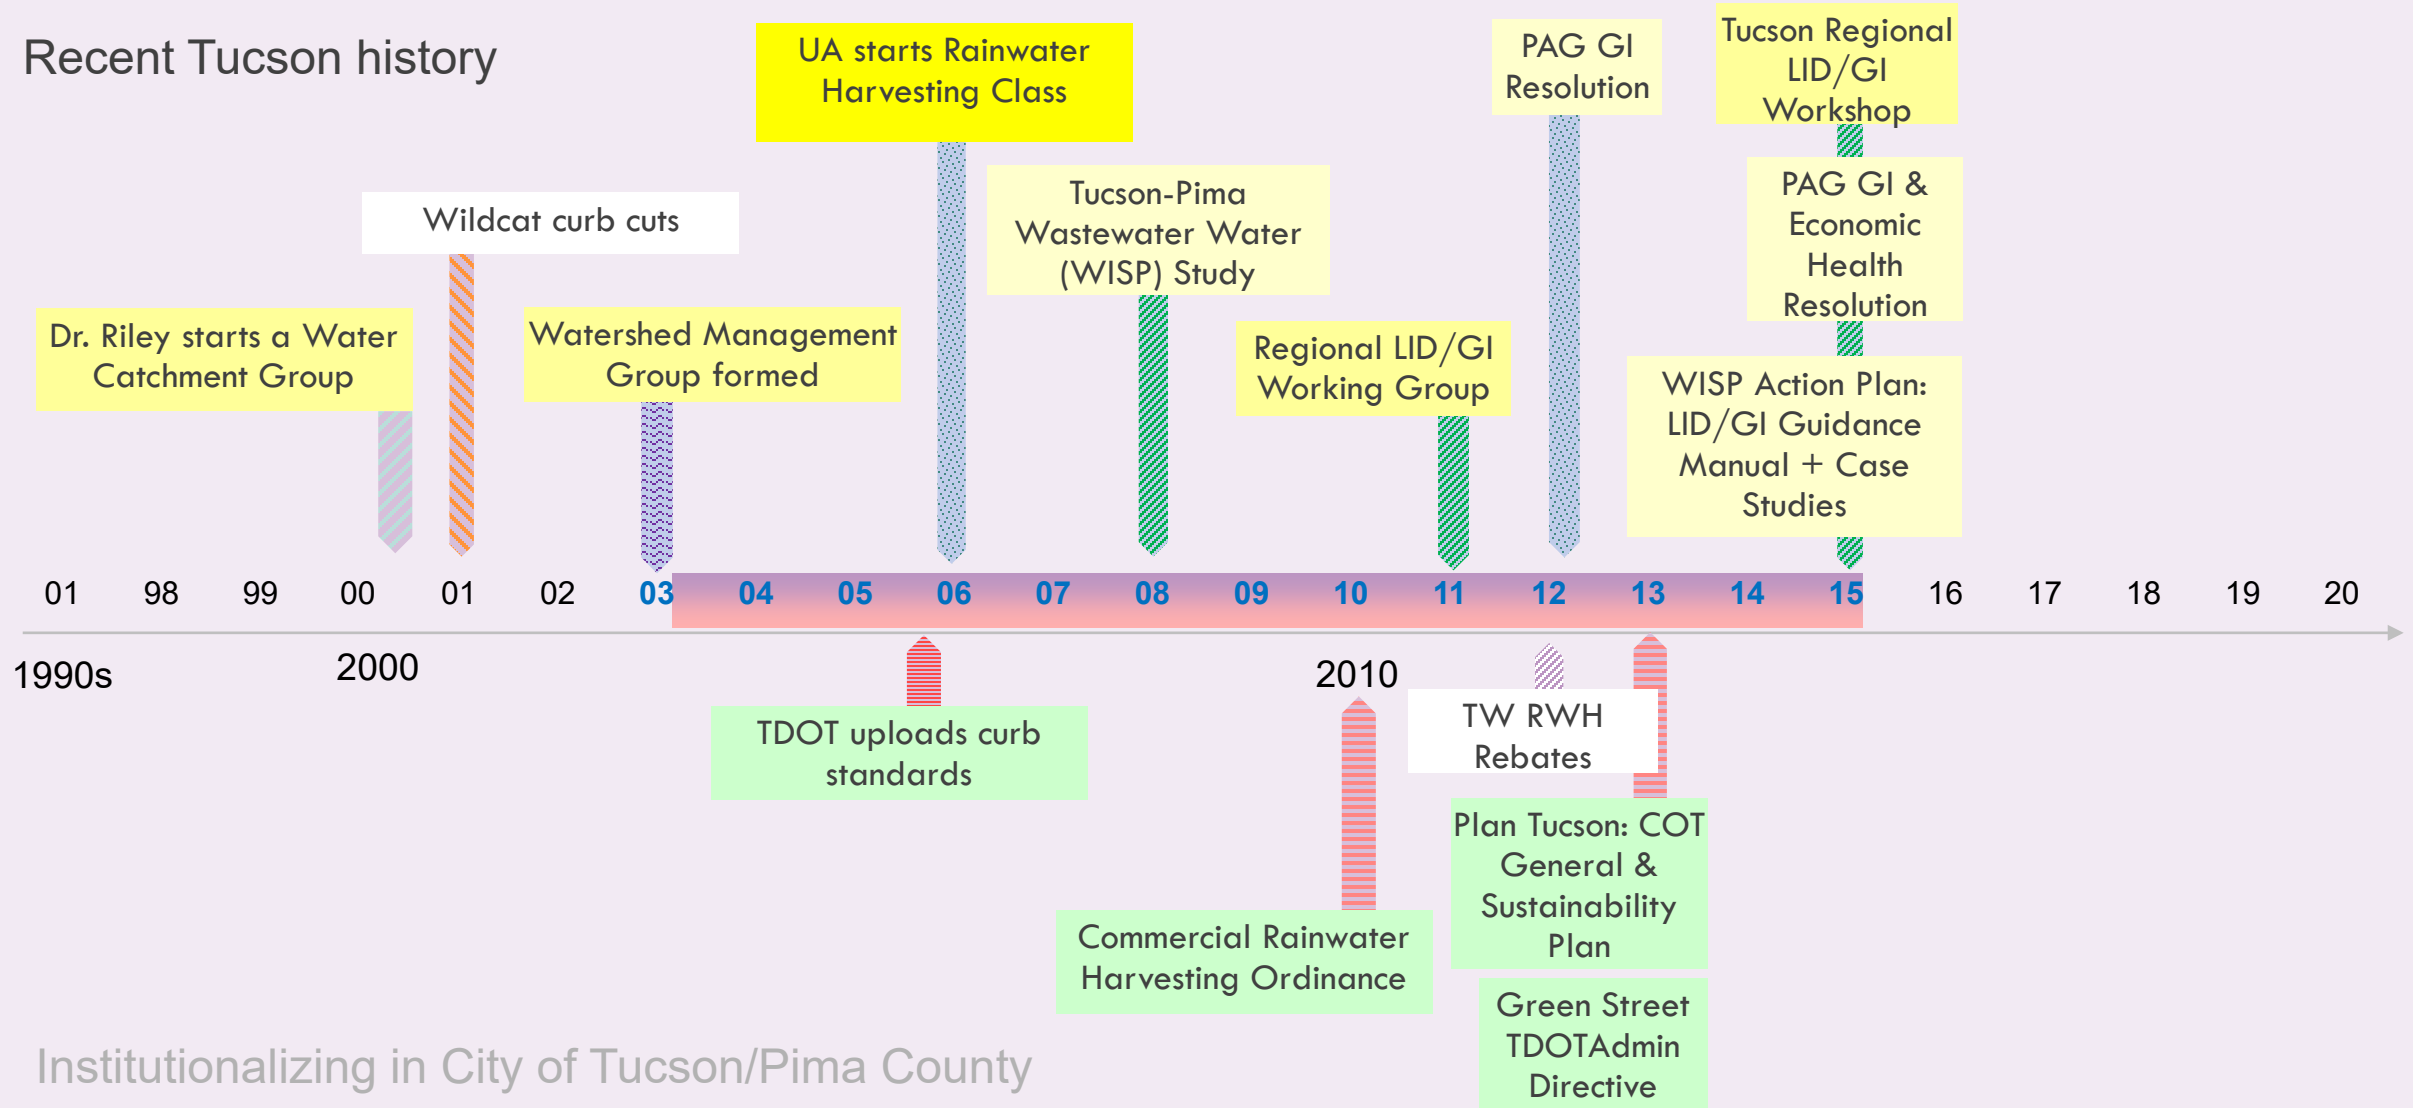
Recent Tucson history

UA starts Rainwater Harvesting Class

PAG GI Resolution

Tucson Regional LID/GI Workshop

Wildcat curb cuts

Tucson-Pima Wastewater Water (WISP) Study

PAG GI & Economic Health Resolution

Dr. Riley starts a Water Catchment Group

Watershed Management Group formed

Regional LID/GI Working Group

WISP Action Plan: LID/GI Guidance Manual + Case Studies

01 98 99 00 01 02 03 04 05 06 07 08 09 10 11 12 13 14 15 16 17 18 19 20

1990s

2000

2010

TDOT uploads curb standards

TW RWH Rebates

Plan Tucson: COT General & Sustainability Plan

Commercial Rainwater Harvesting Ordinance

Green Street TDOTAdmin Directive

Institutionalizing in City of Tucson/Pima County